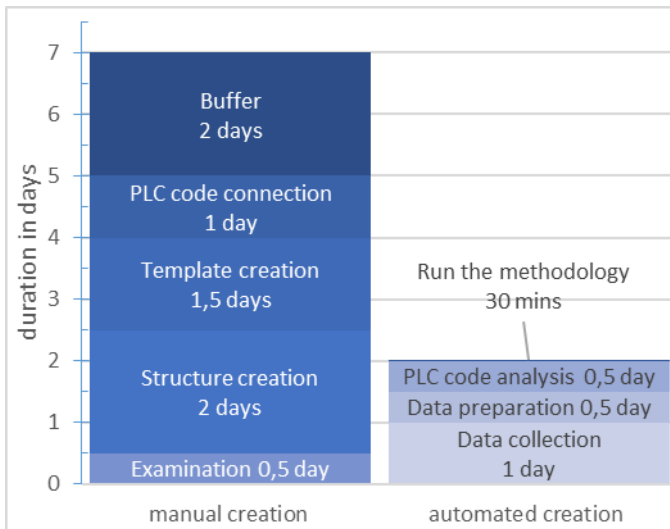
7
6
5
4
3
2
1
0

duration in days

Buffer
2 days

PLC code connection
1 day

Template creation
1,5 days

Structure creation
2 days

Examination 0,5 day

Run the methodology
30 mins

PLC code analysis 0,5 day

Data preparation 0,5 day

Data collection
1 day

manual creation

automated creation